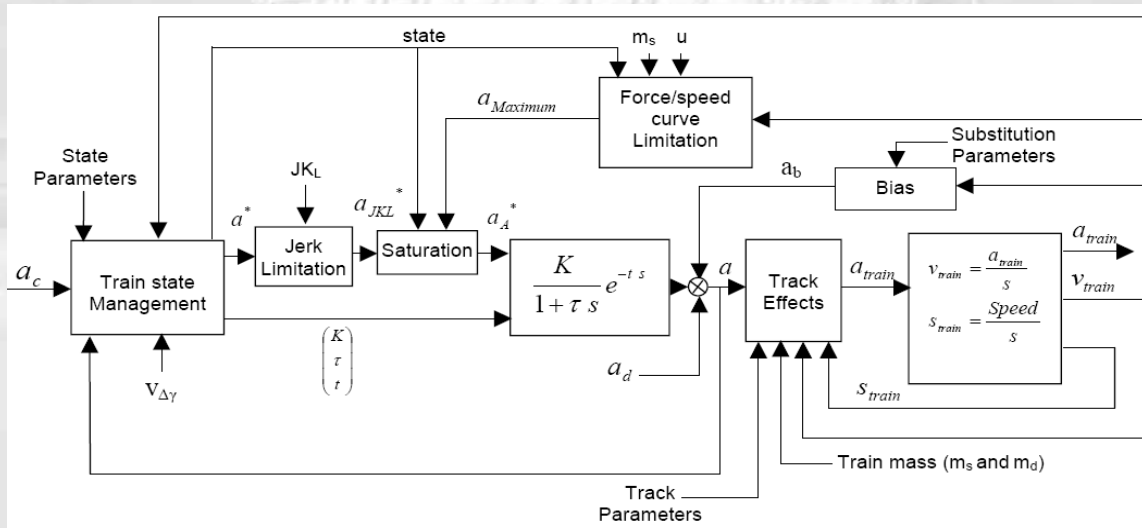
state

$m_s$

u

$a_{Maximum}$

Force/speed curve Limitation

Substitution Parameters

State Parameters

$JK_L$

$a_b$

Bias

$a^*$

$a_{JKL}^*$

$a_A^*$

$a_c$

Train state Management

Jerk Limitation

Saturation

$\frac{K}{1+\tau s}e^{-t s}$

$a$

Track Effects

$a_{train}$

$v_{train} = \frac{a_{train}}{s}$

$s_{train} = \frac{Speed}{s}$

$a_{train}$

$v_{train}$

$\begin{pmatrix} K \\ \tau \\ t \end{pmatrix}$

$V_{\Delta\gamma}$

$a_d$

$s_{train}$

Train mass ($m_s$ and $m_d$)

Track Parameters